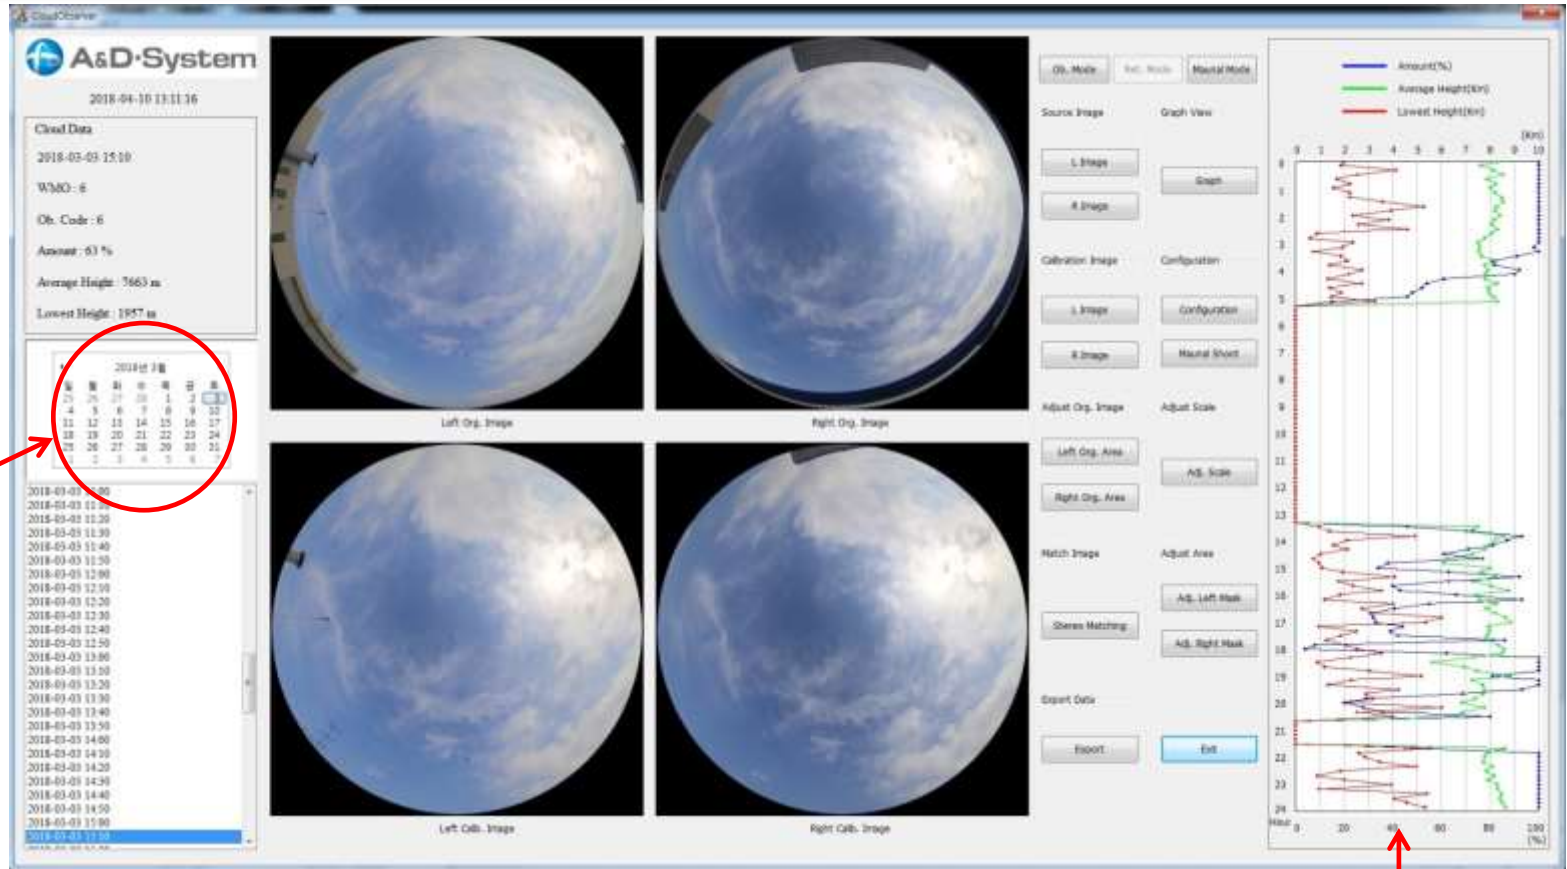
CloudObserver

A&D·System

2018-04-10 13:11:16

Cloud Data

2018-03-03 15:10

WMO : 6

Ob. Code : 6

Amount : 63 %

Average Height : 7663 m

Lowest Height : 1957 m

2018년 3월

| 일 | 월 | 화 | 수 | 목 | 금 | 토 |
|---|---|---|---|---|---|---|
| 25 | 26 | 27 | 28 | 1 | 2 | 3 |
| 4 | 5 | 6 | 7 | 8 | 9 | 10 |
| 11 | 12 | 13 | 14 | 15 | 16 | 17 |
| 18 | 19 | 20 | 21 | 22 | 23 | 24 |
| 25 | 26 | 27 | 28 | 29 | 30 | 31 |
| 1 | 2 | 3 | 4 | 5 | 6 | 7 |

2018-03-03 11:00
2018-03-03 11:10
2018-03-03 11:20
2018-03-03 11:30
2018-03-03 11:40
2018-03-03 11:50
2018-03-03 12:00
2018-03-03 12:10
2018-03-03 12:20
2018-03-03 12:30
2018-03-03 12:40
2018-03-03 12:50
2018-03-03 13:00
2018-03-03 13:10
2018-03-03 13:20
2018-03-03 13:30
2018-03-03 13:40
2018-03-03 13:50
2018-03-03 14:00
2018-03-03 14:10
2018-03-03 14:20
2018-03-03 14:30
2018-03-03 14:40
2018-03-03 14:50
2018-03-03 15:00
2018-03-03 15:10

Left Org. Image

Right Org. Image

Left Calb. Image

Right Calb. Image

Ob. Mode

Ref. Mode

Maunal Mode

Source Image

Graph View

L Image

Graph

R Image

Calibration Image

Configuration

L Image

Configuration

R Image

Maunal Shoot

Adjust Org. Image

Adjust Scale

Left Org. Area

Adj. Scale

Right Org. Area

Match Image

Adjust Area

Adj. Left Mask

Stereo Matching

Adj. Right Mask

Export Data

Export

Exit

Amount(%)

Average Height(Km)

Lowest Height(Km)

(Km)

0 1 2 3 4 5 6 7 8 9 10

0 1 2 3 4 5 6 7 8 9 10 11 12 13 14 15 16 17 18 19 20 21 22 23 24

Hour

0 20 40 60 80 100

(%)